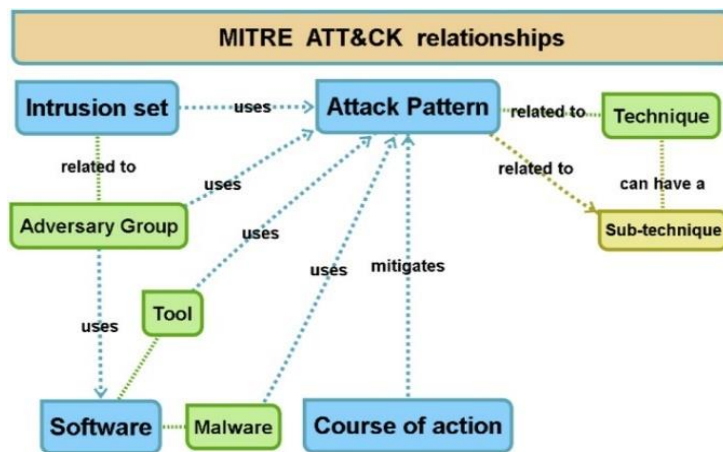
MITRE ATT&CK relationships

Intrusion set

uses

Attack Pattern

related to

Technique

related to

uses

related to

can have a

Adversary Group

Sub-technique

uses

uses

uses

mitigates

Tool

Software

Malware

Course of action